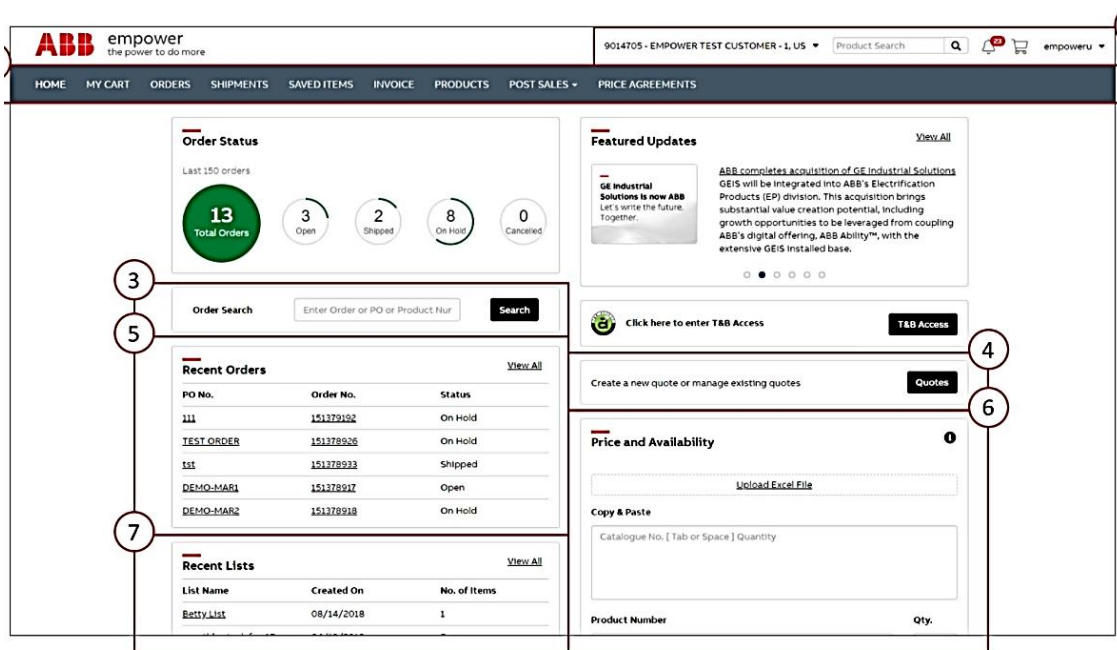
ABB empower
the power to do more

9014705 - EMPOWER TEST CUSTOMER - 1, US ▾ Product Search 23 empoweru ▾

HOME MY CART ORDERS SHIPMENTS SAVED ITEMS INVOICE PRODUCTS POST SALES ▾ PRICE AGREEMENTS

Order Status

Last 150 orders

13 Total Orders
3 Open
2 Shipped
8 On Hold
0 Cancelled

3

Order Search Enter Order or PO or Product Nur Search

5

Recent Orders View All

| PO No. | Order No. | Status |
|---|---|---|
| 111 | 151379192 | On Hold |
| TEST ORDER | 151378926 | On Hold |
| tst | 151378933 | Shipped |
| DEMO-MAR1 | 151378917 | Open |
| DEMO-MAR2 | 151378918 | On Hold |

7

Recent Lists View All

| List Name | Created On | No. of Items |
|---|---|---|
| Betty List | 08/14/2018 | 1 |
| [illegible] | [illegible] | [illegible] |

Featured Updates View All

GE Industrial Solutions is now ABB
Let's write the future. Together.

ABB completes acquisition of GE Industrial Solutions
GEIS will be integrated into ABB's Electrification Products (EP) division. This acquisition brings substantial value creation potential, including growth opportunities to be leveraged from coupling ABB's digital offering, ABB Ability™, with the extensive GEIS installed base.

Click here to enter T&B Access T&B Access

4

Create a new quote or manage existing quotes Quotes

6

Price and Availability

Upload Excel File

Copy & Paste

Catalogue No. [ Tab or Space ] Quantity

Product Number Qty.